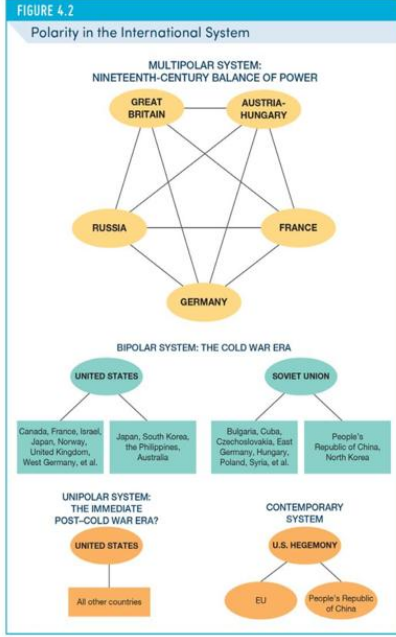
FIGURE 4.2

Polarity in the International System

MULTIPOLAR SYSTEM: NINETEENTH-CENTURY BALANCE OF POWER

GREAT BRITAIN

AUSTRIA-HUNGARY

RUSSIA

FRANCE

GERMANY

BIPOLAR SYSTEM: THE COLD WAR ERA

UNITED STATES

SOVIET UNION

Canada, France, Israel, Japan, Norway, United Kingdom, West Germany, et al.

Japan, South Korea, the Philippines, Australia

Bulgaria, Cuba, Czechoslovakia, East Germany, Hungary, Poland, Syria, et al.

People's Republic of China, North Korea

UNIPOLAR SYSTEM: THE IMMEDIATE POST–COLD WAR ERA?

UNITED STATES

All other countries

CONTEMPORARY SYSTEM

U.S. HEGEMONY

EU

People's Republic of China